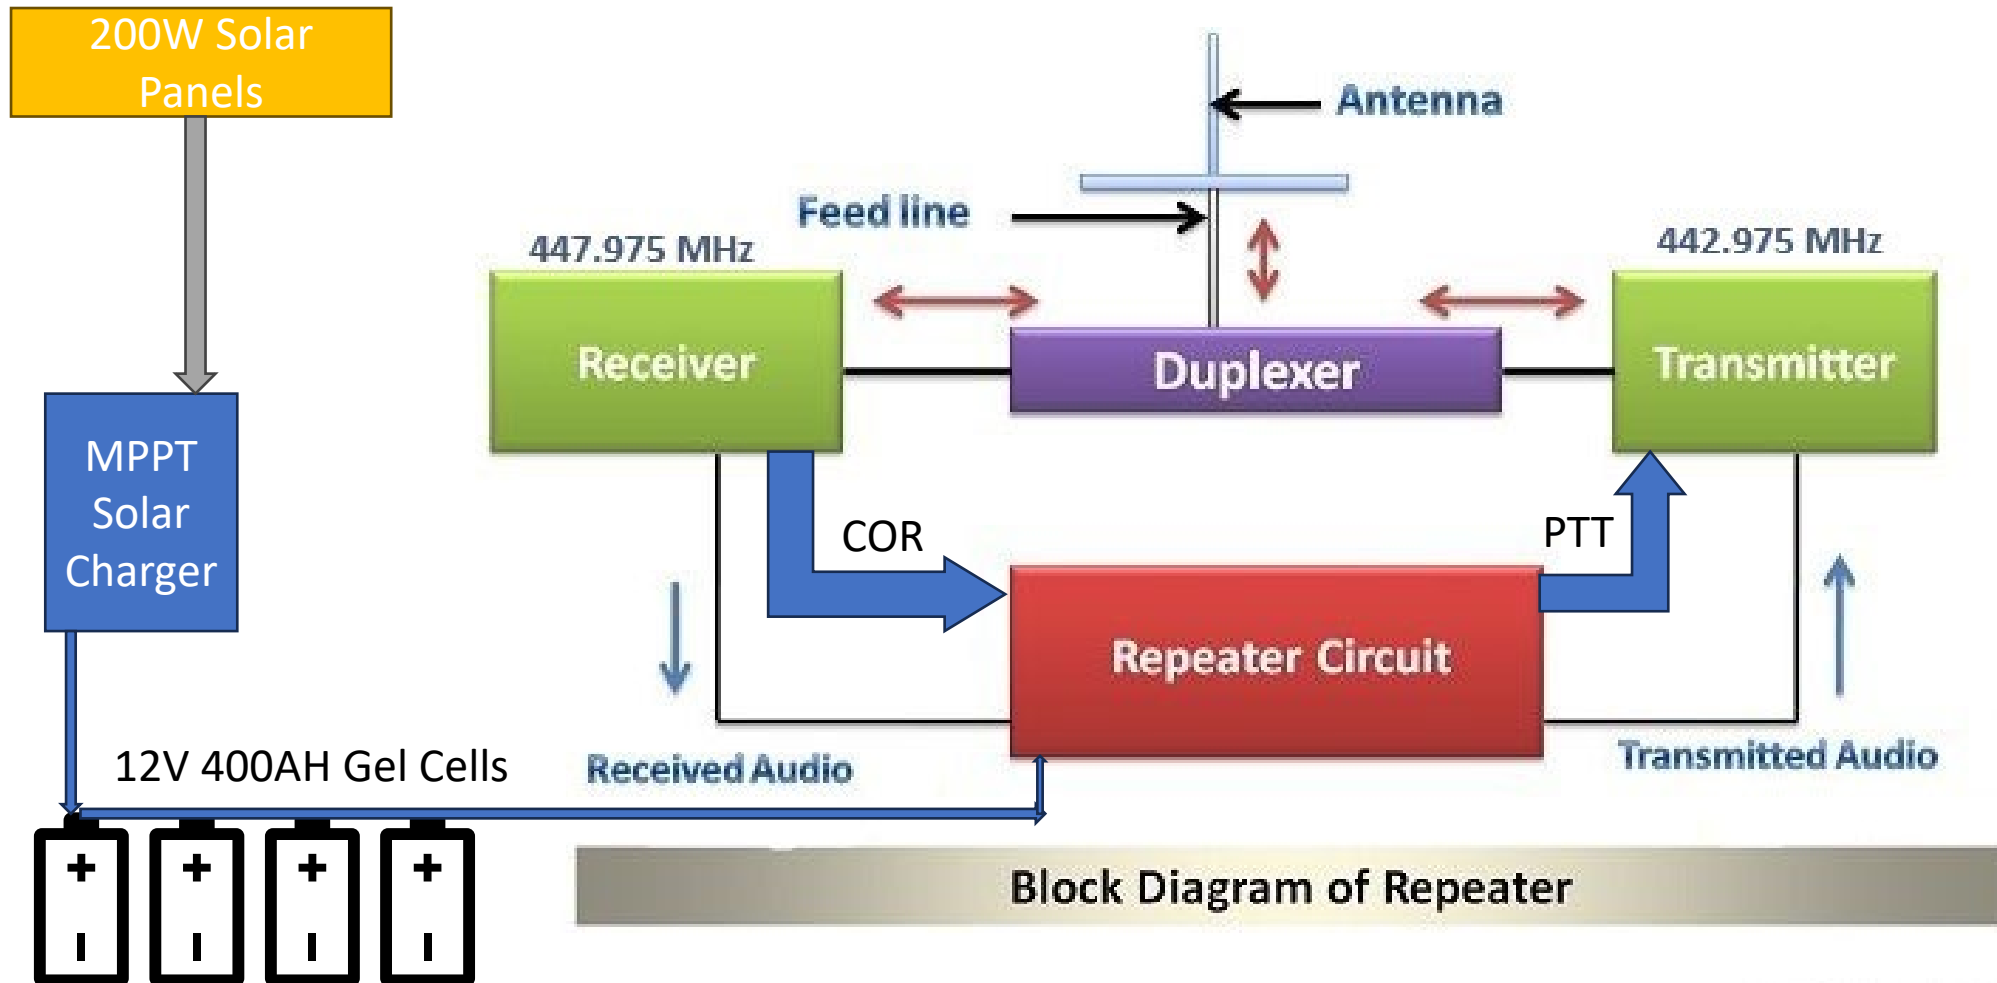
200W Solar Panels

Antenna

Feed line

447.975 MHz

442.975 MHz

Receiver

Duplexer

Transmitter

MPPT Solar Charger

COR

PTT

Repeater Circuit

12V 400AH Gel Cells

Received Audio

Transmitted Audio

+
+
+
+

Block Diagram of Repeater